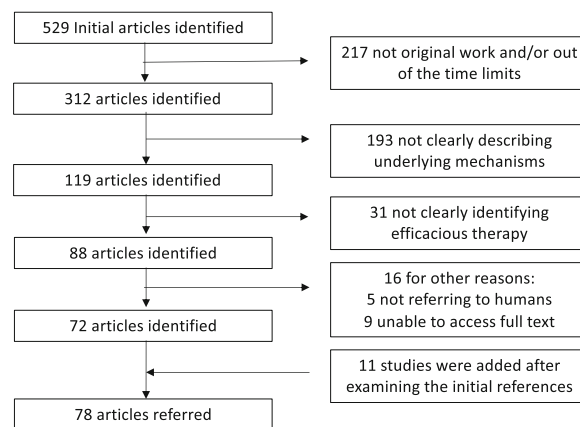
529 Initial articles identified

217 not original work and/or out of the time limits

312 articles identified

193 not clearly describing underlying mechanisms

119 articles identified

31 not clearly identifying efficacious therapy

88 articles identified

16 for other reasons:
5 not referring to humans
9 unable to access full text

72 articles identified

11 studies were added after examining the initial references

78 articles referred